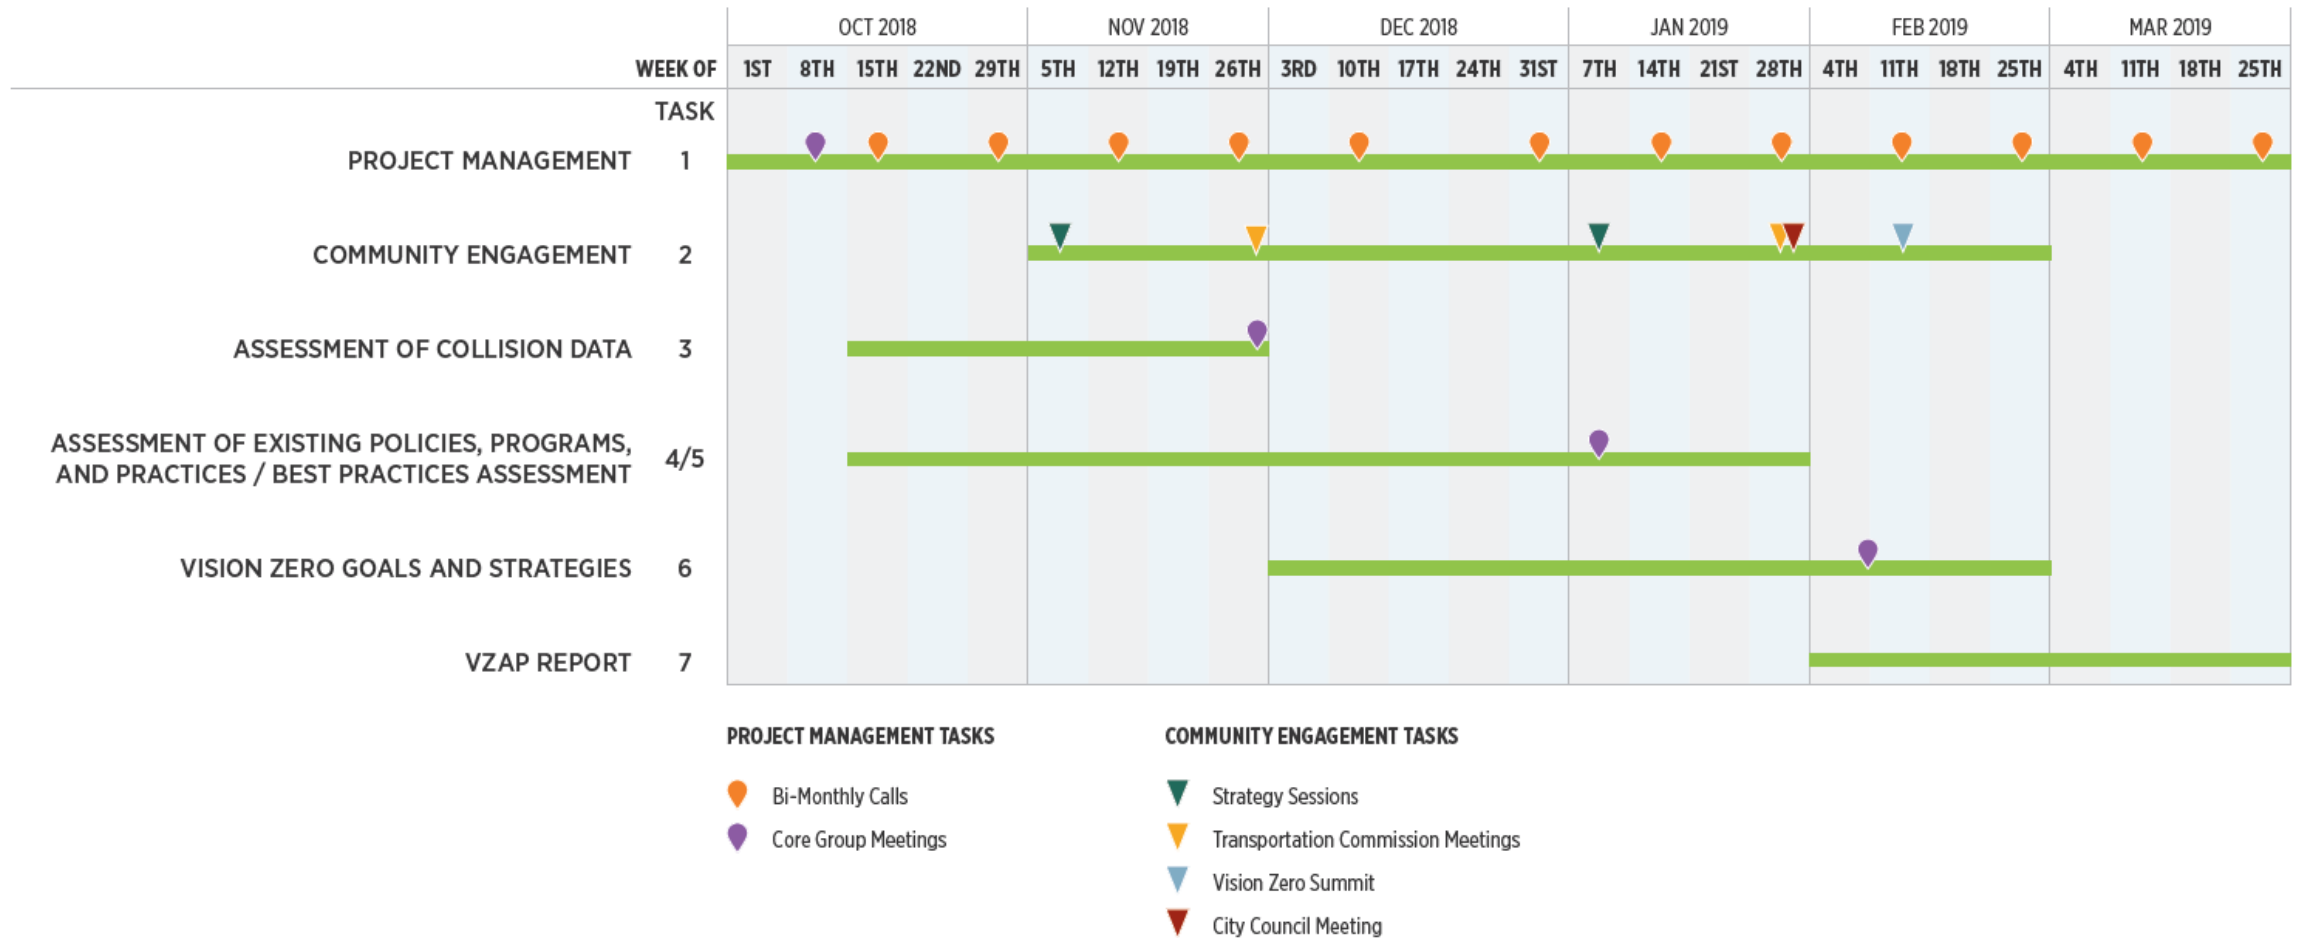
| | | OCT 2018 | | | | | NOV 2018 | | | | DEC 2018 | | | | | JAN 2019 | | | | FEB 2019 | | | | MAR 2019 | | | |
|---|---|---|---|---|---|---|---|---|---|---|---|---|---|---|---|---|---|---|---|---|---|---|---|---|---|---|---|
| | WEEK OF | 1ST | 8TH | 15TH | 22ND | 29TH | 5TH | 12TH | 19TH | 26TH | 3RD | 10TH | 17TH | 24TH | 31ST | 7TH | 14TH | 21ST | 28TH | 4TH | 11TH | 18TH | 25TH | 4TH | 11TH | 18TH | 25TH |
| | TASK | | | | | | | | | | | | | | | | | | | | | | | | | | |
| PROJECT MANAGEMENT | 1 | | | | | | | | | | | | | | | | | | | | | | | | | | |
| COMMUNITY ENGAGEMENT | 2 | | | | | | | | | | | | | | | | | | | | | | | | | | |
| ASSESSMENT OF COLLISION DATA | 3 | | | | | | | | | | | | | | | | | | | | | | | | | | |
| ASSESSMENT OF EXISTING POLICIES, PROGRAMS, AND PRACTICES / BEST PRACTICES ASSESSMENT | 4/5 | | | | | | | | | | | | | | | | | | | | | | | | | | |
| VISION ZERO GOALS AND STRATEGIES | 6 | | | | | | | | | | | | | | | | | | | | | | | | | | |
| VZAP REPORT | 7 | | | | | | | | | | | | | | | | | | | | | | | | | | |

PROJECT MANAGEMENT TASKS

Bi-Monthly Calls

Core Group Meetings

COMMUNITY ENGAGEMENT TASKS

Strategy Sessions

Transportation Commission Meetings

Vision Zero Summit

City Council Meeting